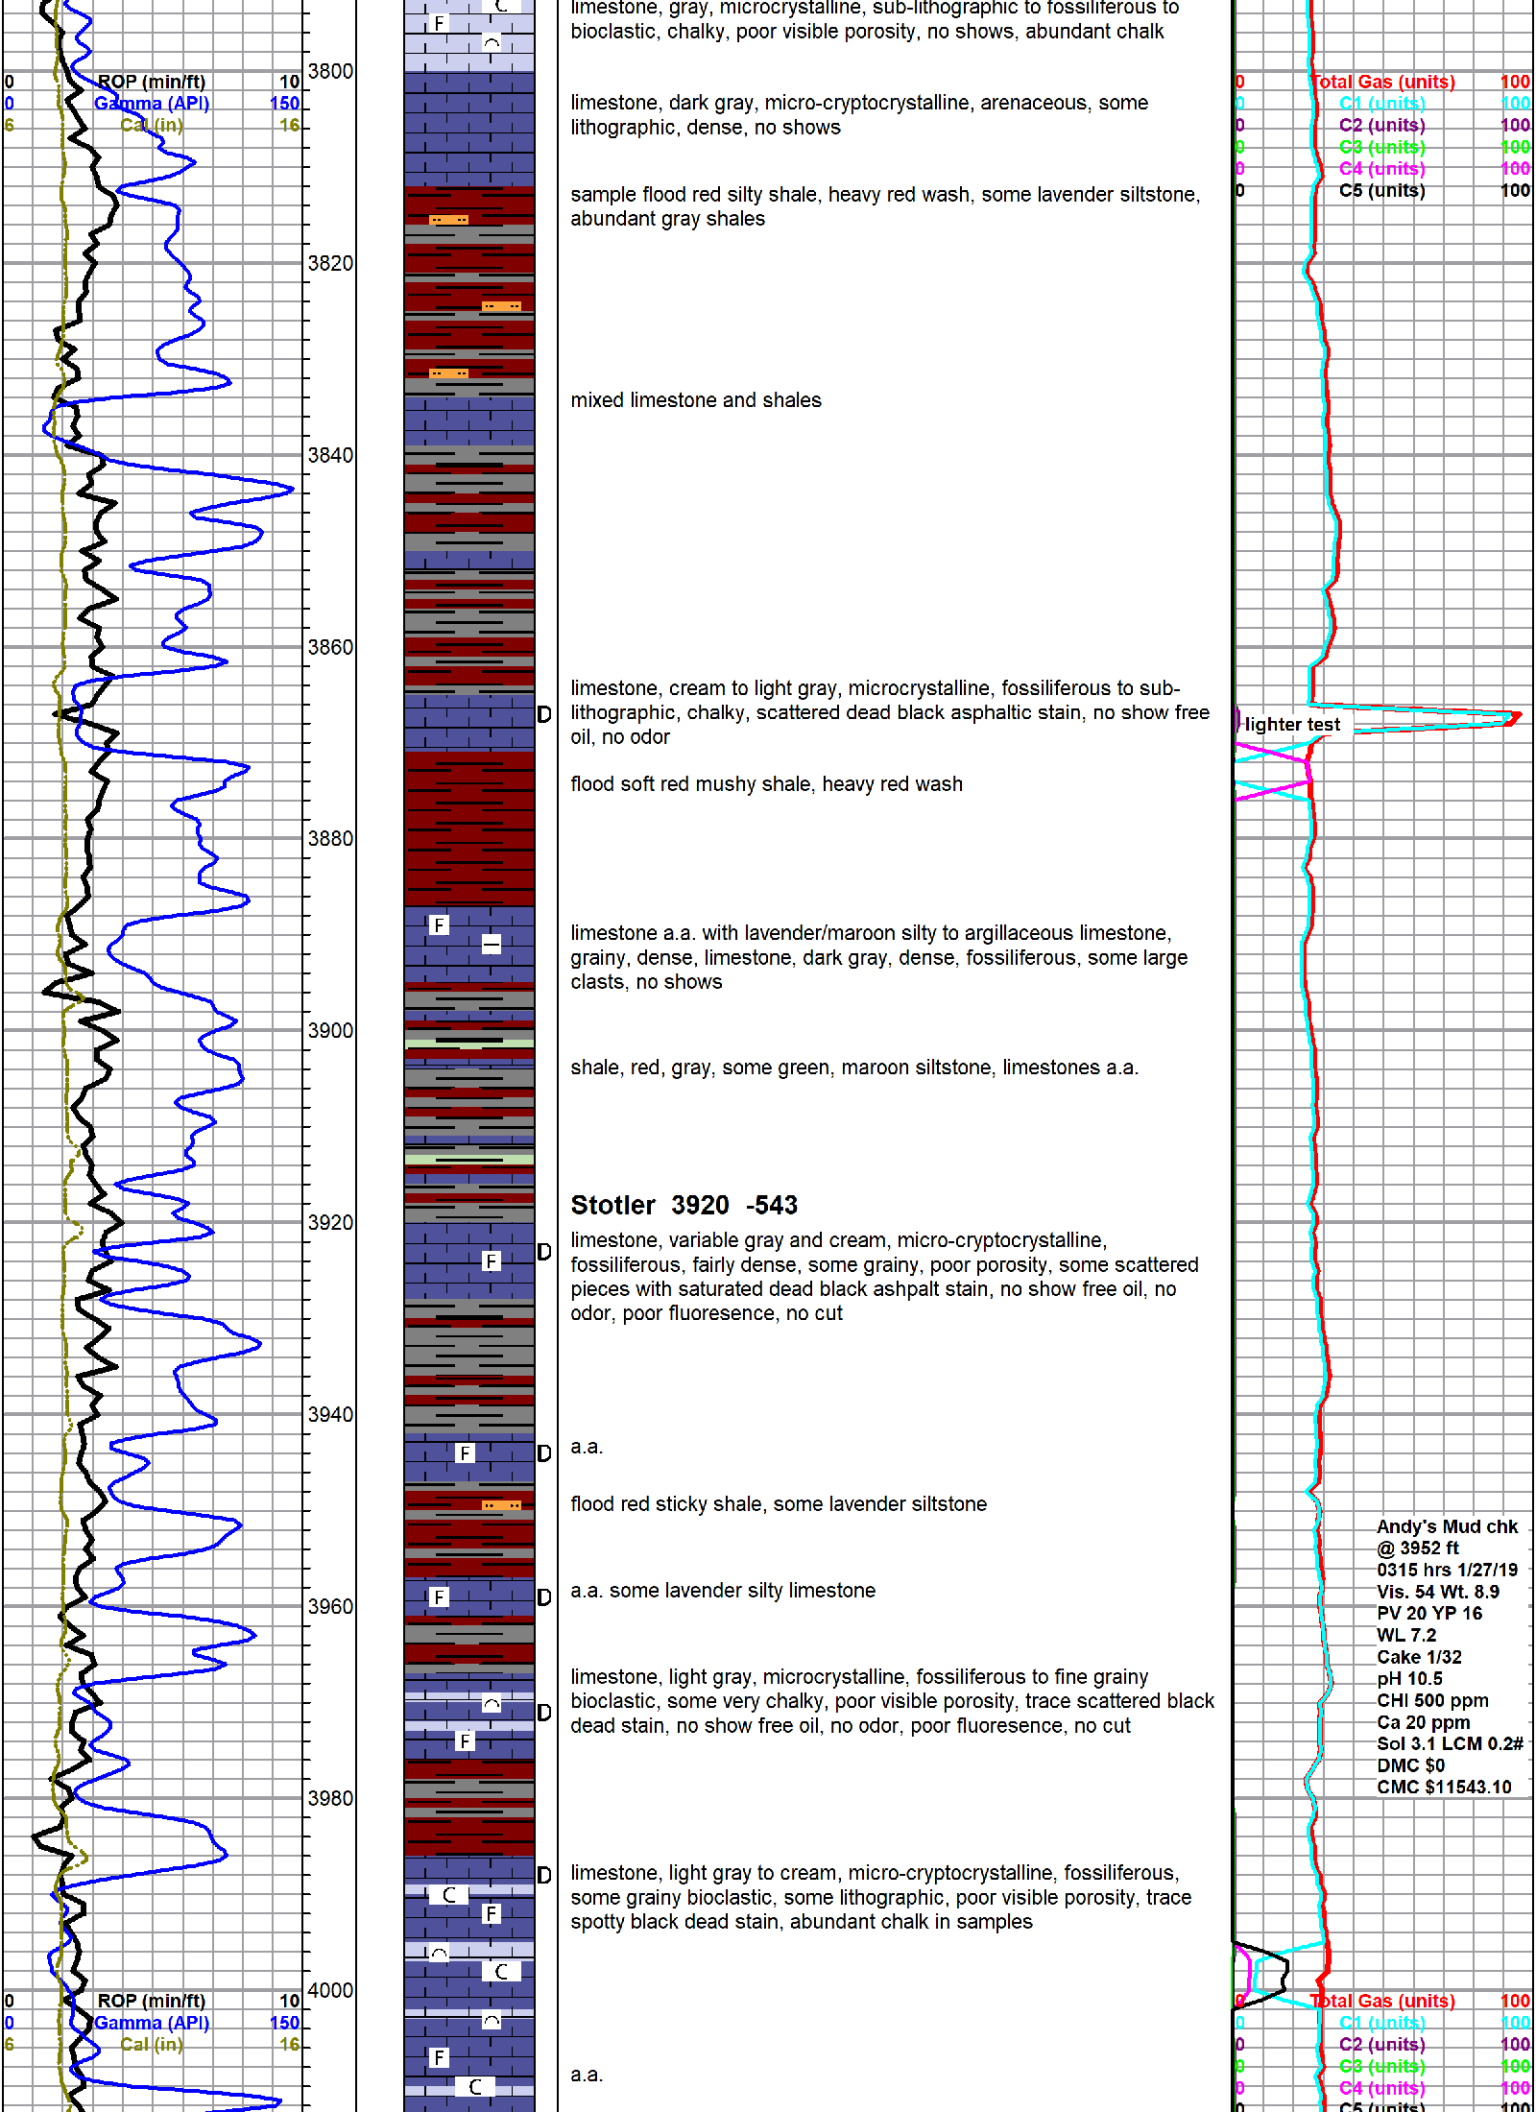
limestone, gray, microcrystalline, sub-lithographic to fossiliferous to bioclastic, chalky, poor visible porosity, no shows, abundant chalk

| 0 | ROP (min/ft) | 10 |
|---|---|---|
| 0 | Gamma (API) | 150 |
| 6 | Cal (in) | 16 |

| 0 | Total Gas (units) | 100 |
|---|---|---|
| 0 | C1 (units) | 100 |
| 0 | C2 (units) | 100 |
| 0 | C3 (units) | 100 |
| 0 | C4 (units) | 100 |
| 0 | C5 (units) | 100 |

3800

limestone, dark gray, micro-cryptocrystalline, arenaceous, some lithographic, dense, no shows

sample flood red silty shale, heavy red wash, some lavender siltstone, abundant gray shales

3820

mixed limestone and shales

3840

3860

limestone, cream to light gray, microcrystalline, fossiliferous to sub-lithographic, chalky, scattered dead black asphaltic stain, no show free oil, no odor

D

lighter test

flood soft red mushy shale, heavy red wash

3880

limestone a.a. with lavender/maroon silty to argillaceous limestone, grainy, dense, limestone, dark gray, dense, fossiliferous, some large clasts, no shows

3900

shale, red, gray, some green, maroon siltstone, limestones a.a.

Stotler 3920 -543

3920

D

limestone, variable gray and cream, micro-cryptocrystalline, fossiliferous, fairly dense, some grainy, poor porosity, some scattered pieces with saturated dead black ashpalt stain, no show free oil, no odor, poor fluoresence, no cut

3940

D

a.a.

flood red sticky shale, some lavender siltstone

Andy's Mud chk
@ 3952 ft
0315 hrs 1/27/19
Vis. 54 Wt. 8.9
PV 20 YP 16
WL 7.2
Cake 1/32
pH 10.5
CHI 500 ppm
Ca 20 ppm
Sol 3.1 LCM 0.2#
DMC $0
CMC $11543.10

3960

D

a.a. some lavender silty limestone

limestone, light gray, microcrystalline, fossiliferous to fine grainy bioclastic, some very chalky, poor visible porosity, trace scattered black dead stain, no show free oil, no odor, poor fluoresence, no cut

D

3980

D

limestone, light gray to cream, micro-cryptocrystalline, fossiliferous, some grainy bioclastic, some lithographic, poor visible porosity, trace spotty black dead stain, abundant chalk in samples

4000

| 0 | ROP (min/ft) | 10 |
|---|---|---|
| 0 | Gamma (API) | 150 |
| 6 | Cal (in) | 16 |

| 0 | Total Gas (units) | 100 |
|---|---|---|
| 0 | C1 (units) | 100 |
| 0 | C2 (units) | 100 |
| 0 | C3 (units) | 100 |
| 0 | C4 (units) | 100 |
| 0 | C5 (units) | 100 |

a.a.

F C F F F F F F F F C C C C